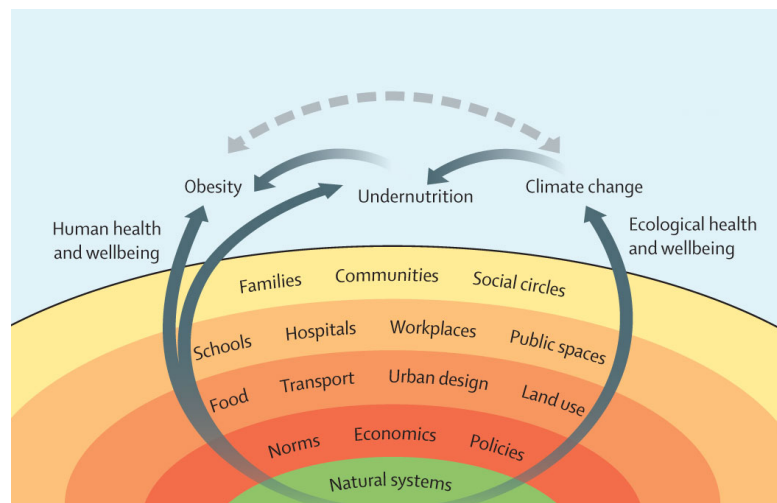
Obesity

Undernutrition

Climate change

Human health and wellbeing

Ecological health and wellbeing

Families

Communities

Social circles

Schools

Hospitals

Workplaces

Public spaces

Food

Transport

Urban design

Land use

Norms

Economics

Policies

Natural systems